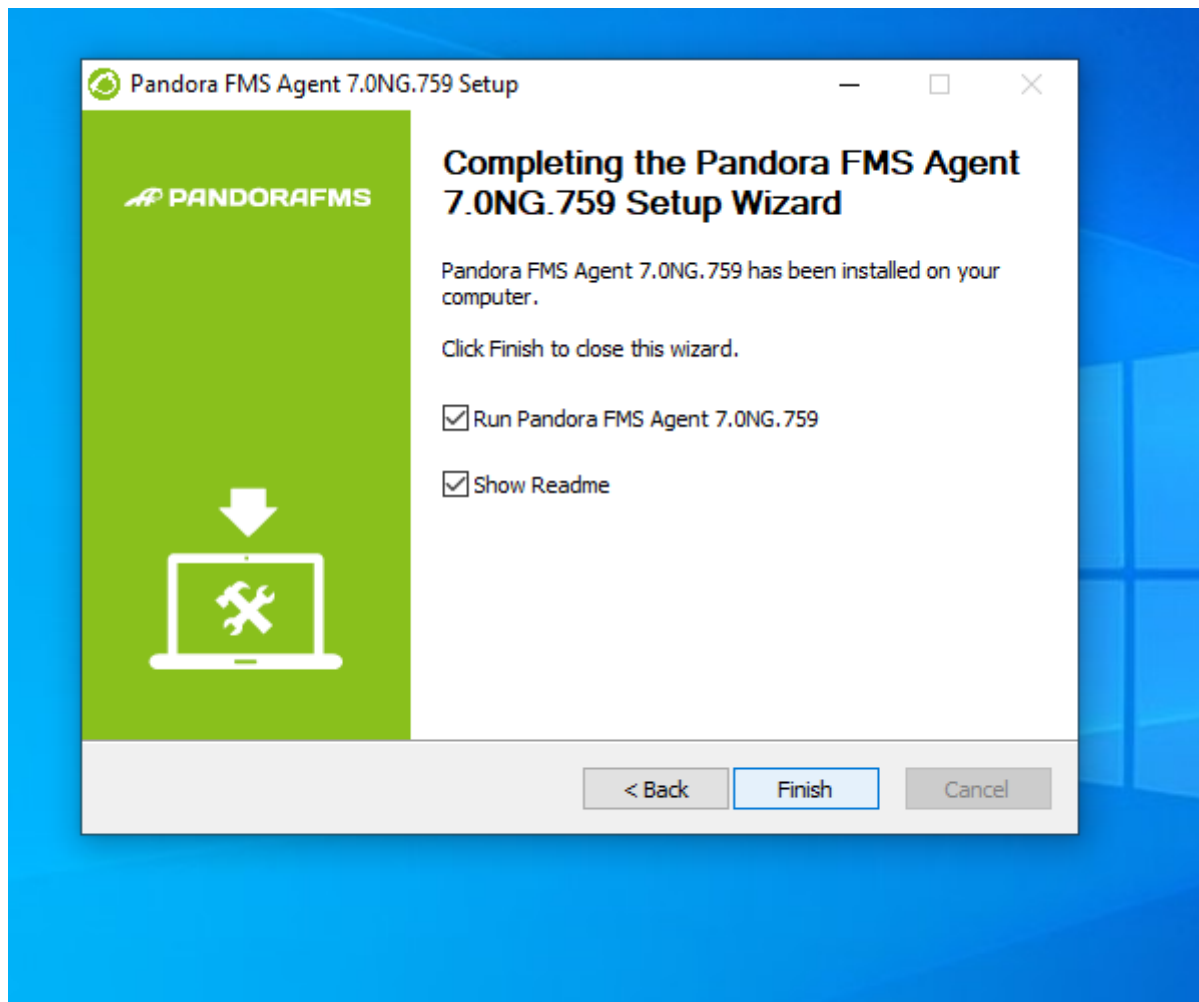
Pandora FMS Agent 7.0NG.759 Setup

PANDORAFMS

Completing the Pandora FMS Agent 7.0NG.759 Setup Wizard

Pandora FMS Agent 7.0NG.759 has been installed on your computer.

Click Finish to close this wizard.

Run Pandora FMS Agent 7.0NG.759

Show Readme

< Back

Finish

Cancel